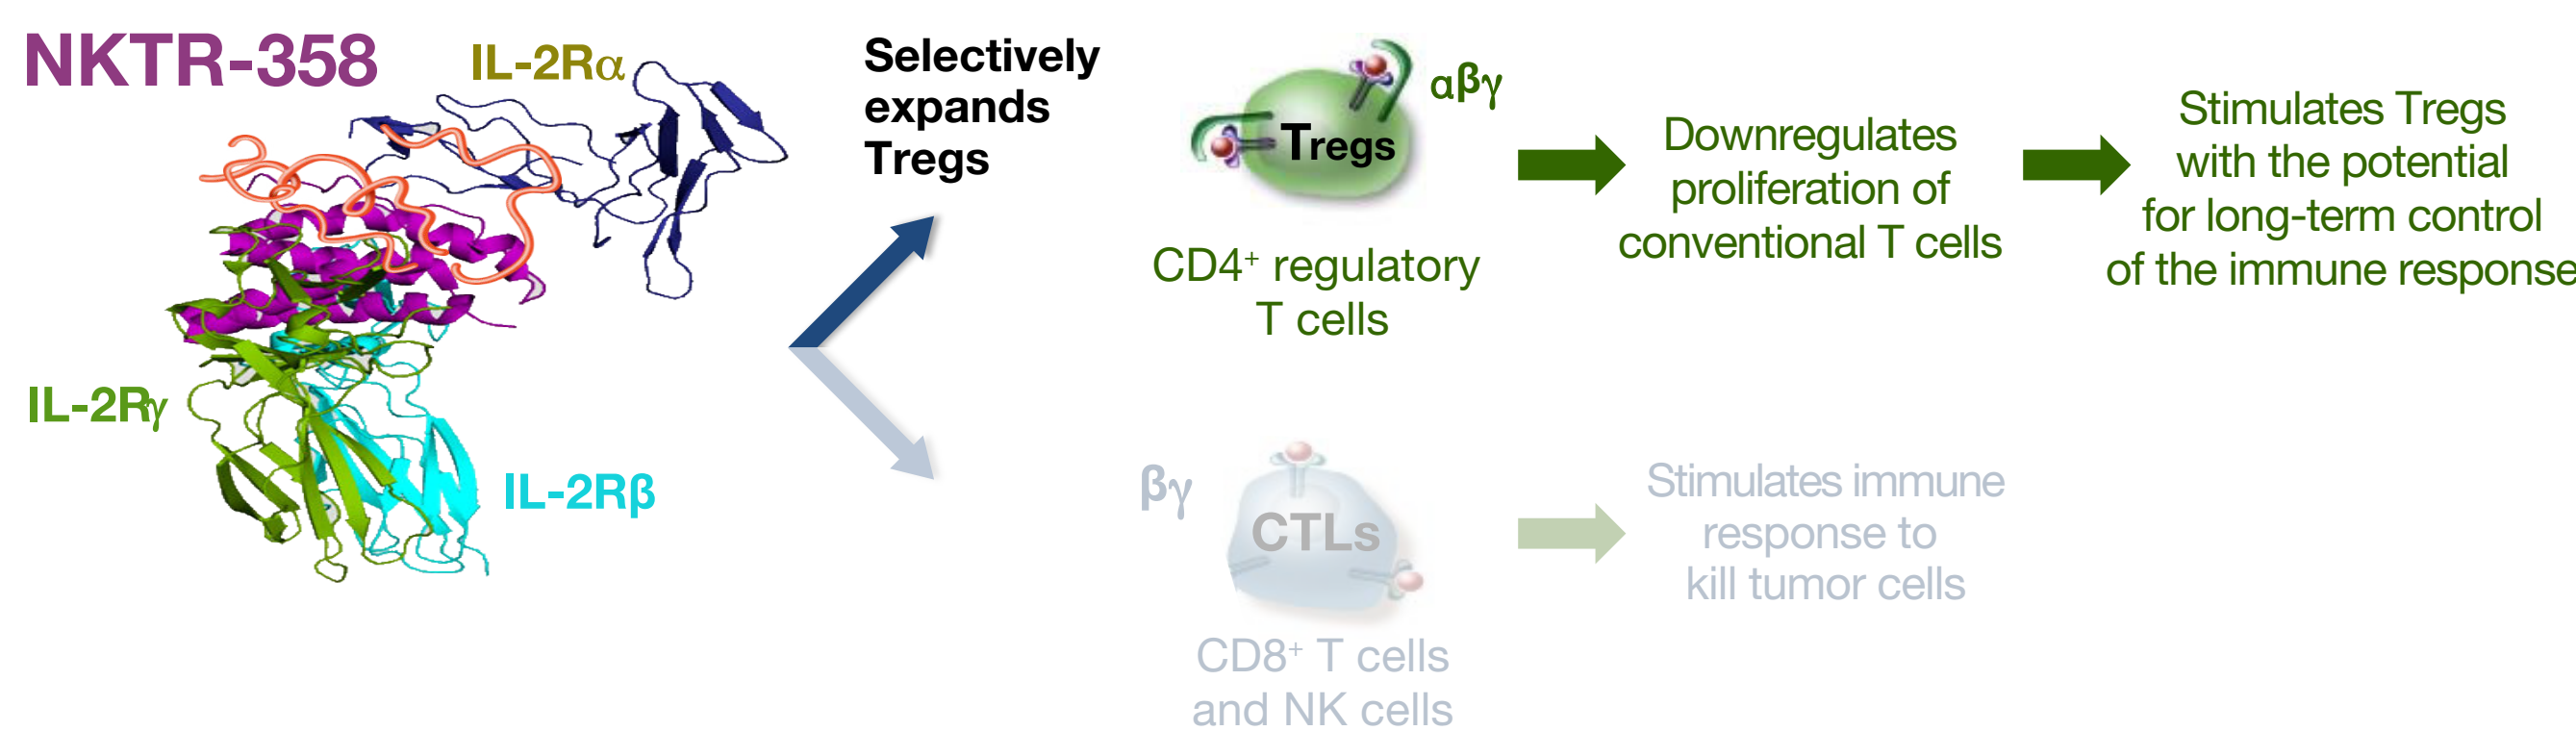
NKTR-358

IL-2Rα

IL-2Rγ

IL-2Rβ

Selectively expands Tregs

Tregs

αβγ

CD4$^+$ regulatory T cells

Downregulates proliferation of conventional T cells

Stimulates Tregs with the potential for long-term control of the immune response

βγ

CTLs

CD8$^+$ T cells and NK cells

Stimulates immune response to kill tumor cells